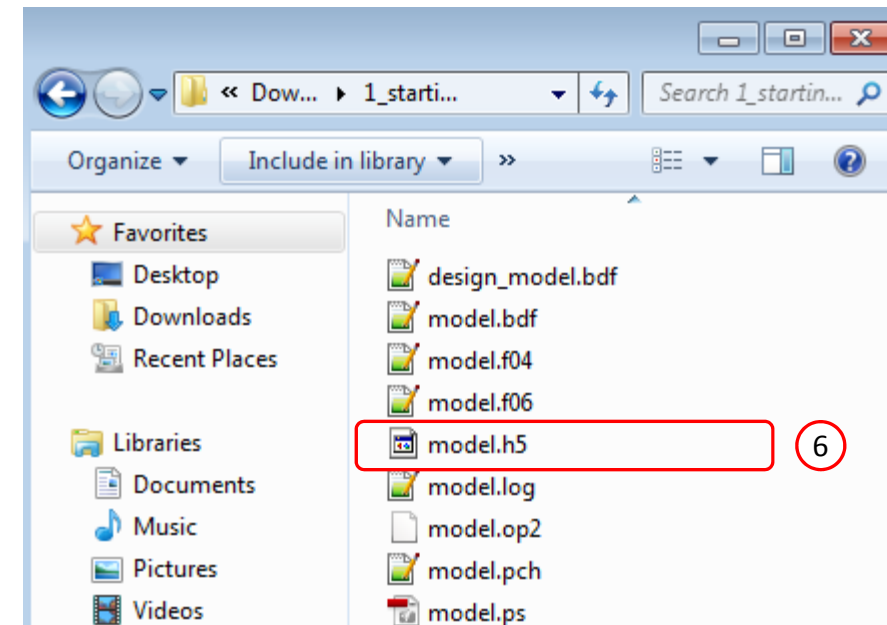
« Dow... ▸ 1_starti...

Search 1_startin...

Organize ▾ Include in library ▾ »

Favorites
Desktop
Downloads
Recent Places

Libraries
Documents
Music
Pictures
Videos

Name
design_model.bdf
model.bdf
model.f04
model.f06
model.h5
model.log
model.op2
model.pch
model.ps

6